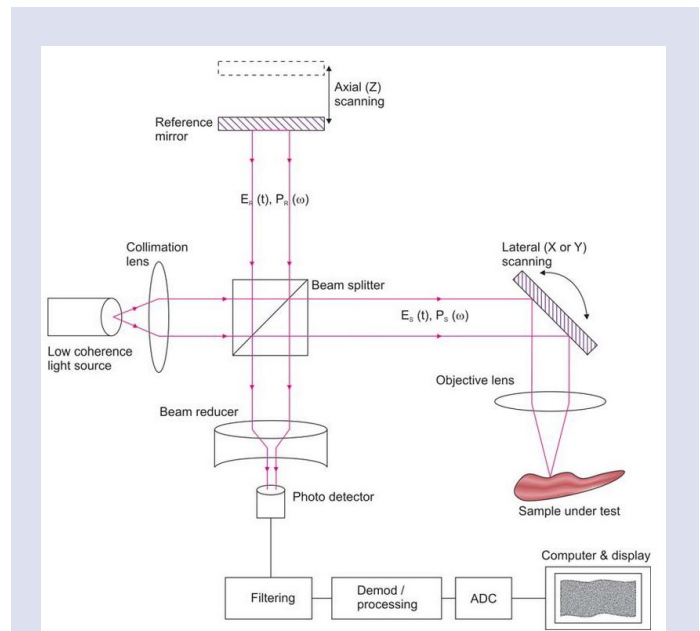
Axial (Z) scanning

Reference mirror

$E_R$ (t), $P_R$ (ω)

Collimation lens

Beam splitter

Lateral (X or Y) scanning

$E_S$ (t), $P_S$ (ω)

Low coherence light source

Objective lens

Beam reducer

Photo detector

Sample under test

Computer & display

Filtering

Demod / processing

ADC